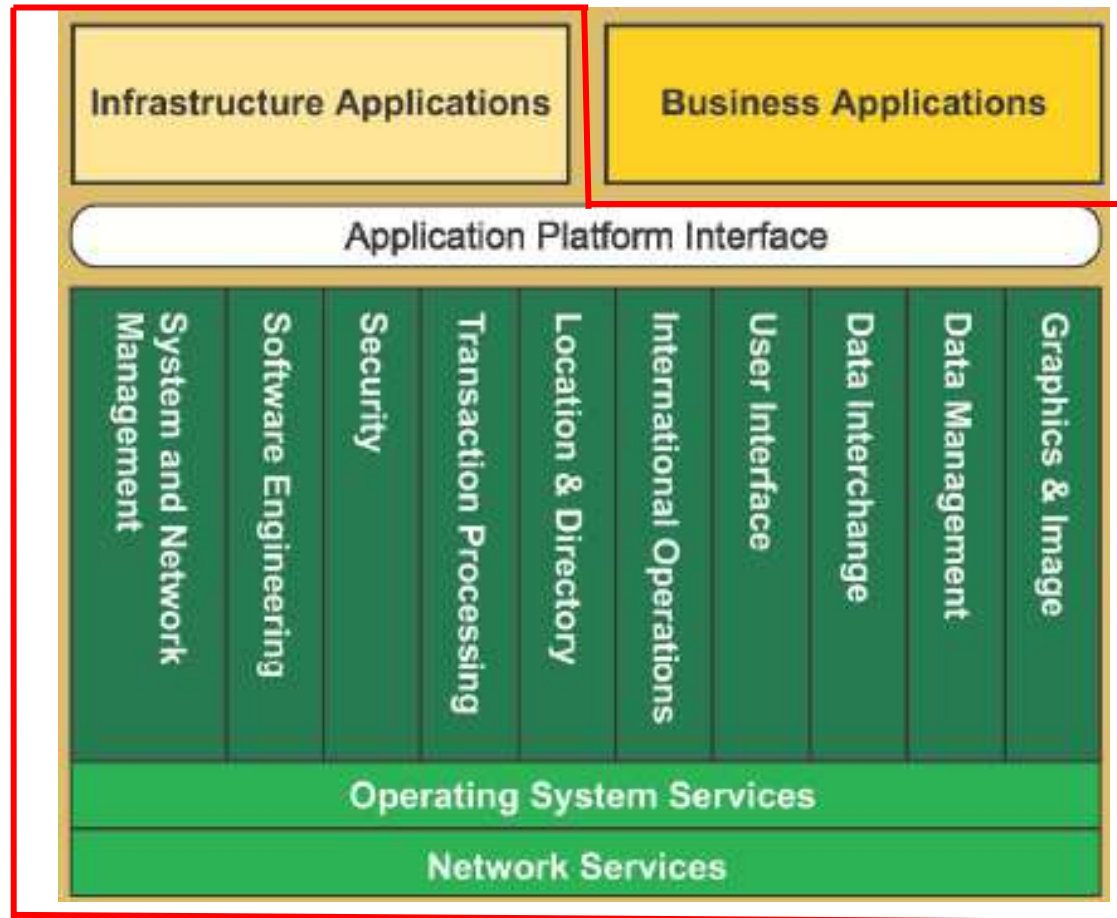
Infrastructure Applications

Business Applications

Application Platform Interface

System and Network Management

Software Engineering

Security

Transaction Processing

Location & Directory

International Operations

User Interface

Data Interchange

Data Management

Graphics & Image

Operating System Services

Network Services